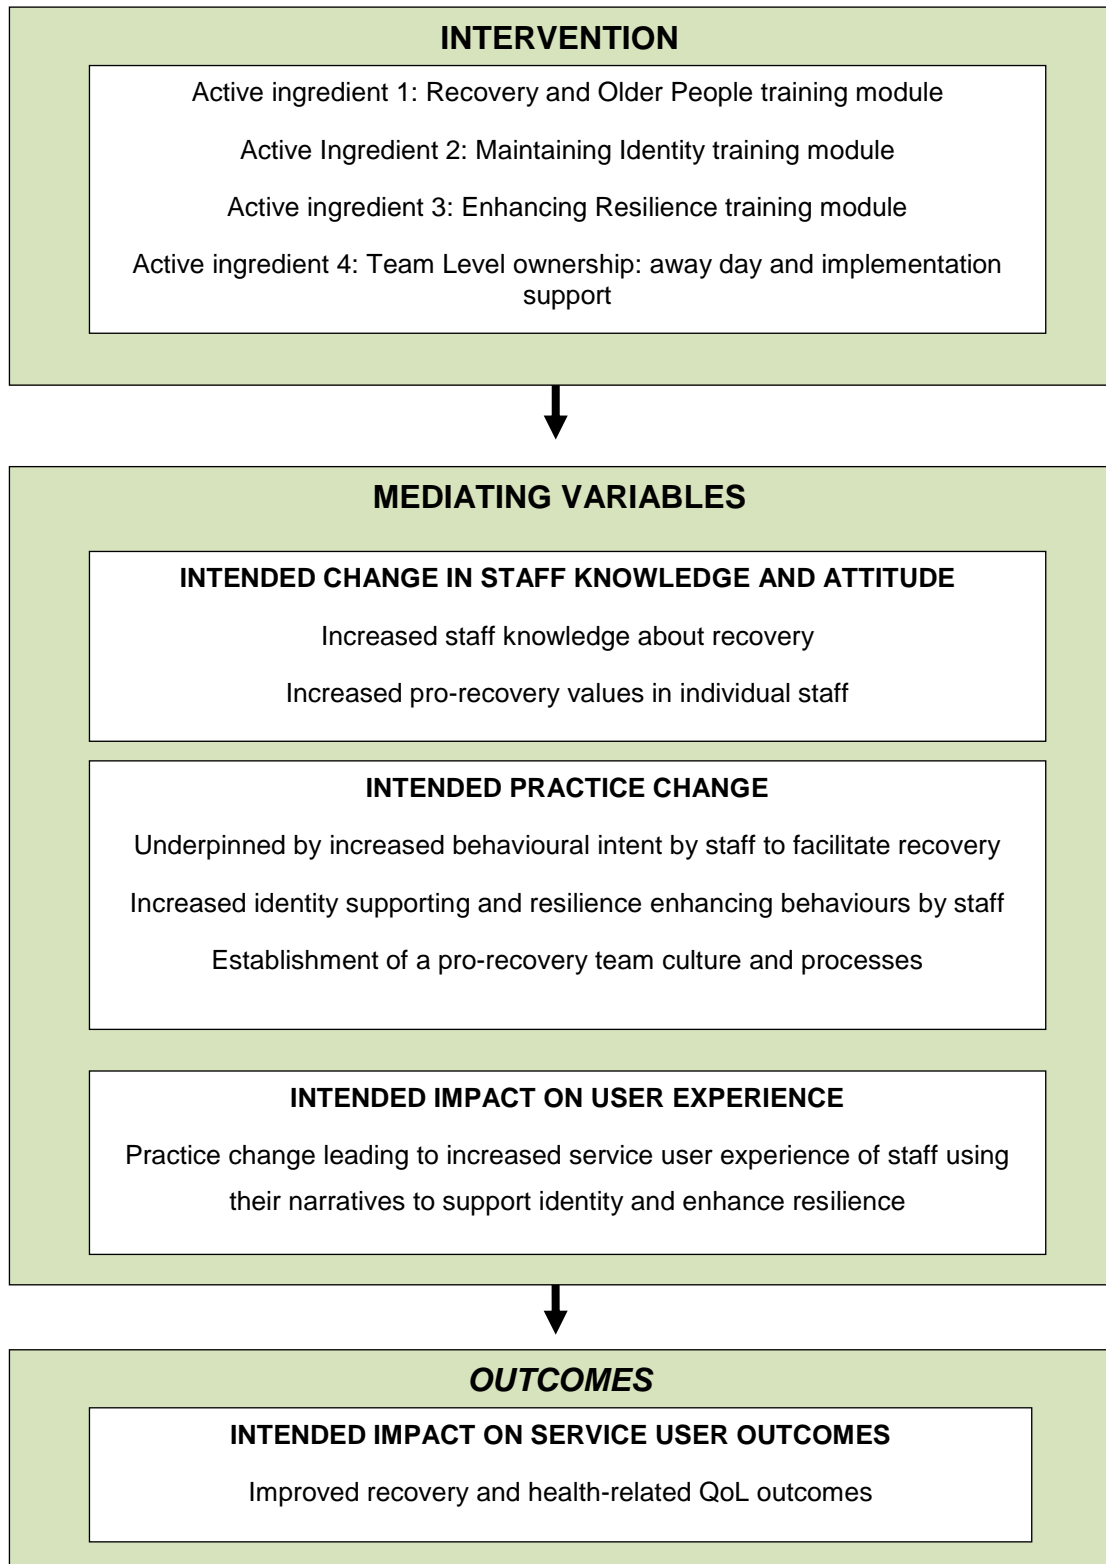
INTERVENTION

Active ingredient 1: Recovery and Older People training module

Active Ingredient 2: Maintaining Identity training module

Active ingredient 3: Enhancing Resilience training module

Active ingredient 4: Team Level ownership: away day and implementation support

MEDIATING VARIABLES

INTENDED CHANGE IN STAFF KNOWLEDGE AND ATTITUDE

Increased staff knowledge about recovery

Increased pro-recovery values in individual staff

INTENDED PRACTICE CHANGE

Underpinned by increased behavioural intent by staff to facilitate recovery

Increased identity supporting and resilience enhancing behaviours by staff

Establishment of a pro-recovery team culture and processes

INTENDED IMPACT ON USER EXPERIENCE

Practice change leading to increased service user experience of staff using their narratives to support identity and enhance resilience

OUTCOMES

INTENDED IMPACT ON SERVICE USER OUTCOMES

Improved recovery and health-related QoL outcomes